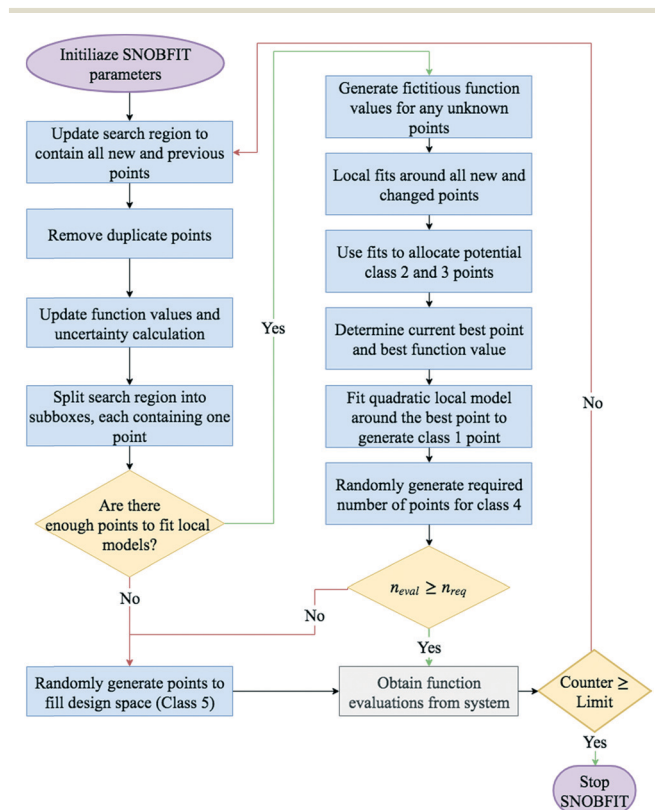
Initiliaze SNOBFIT parameters

Update search region to contain all new and previous points

Remove duplicate points

Update function values and uncertainty calculation

Split search region into subboxes, each containing one point

Are there enough points to fit local models?

No

Yes

Generate fictitious function values for any unknown points

Local fits around all new and changed points

Use fits to allocate potential class 2 and 3 points

Determine current best point and best function value

Fit quadratic local model around the best point to generate class 1 point

Randomly generate required number of points for class 4

$n_{eval} \geq n_{req}$

No

Yes

Randomly generate points to fill design space (Class 5)

Obtain function evaluations from system

Counter ≥ Limit

No

Yes

Stop SNOBFIT